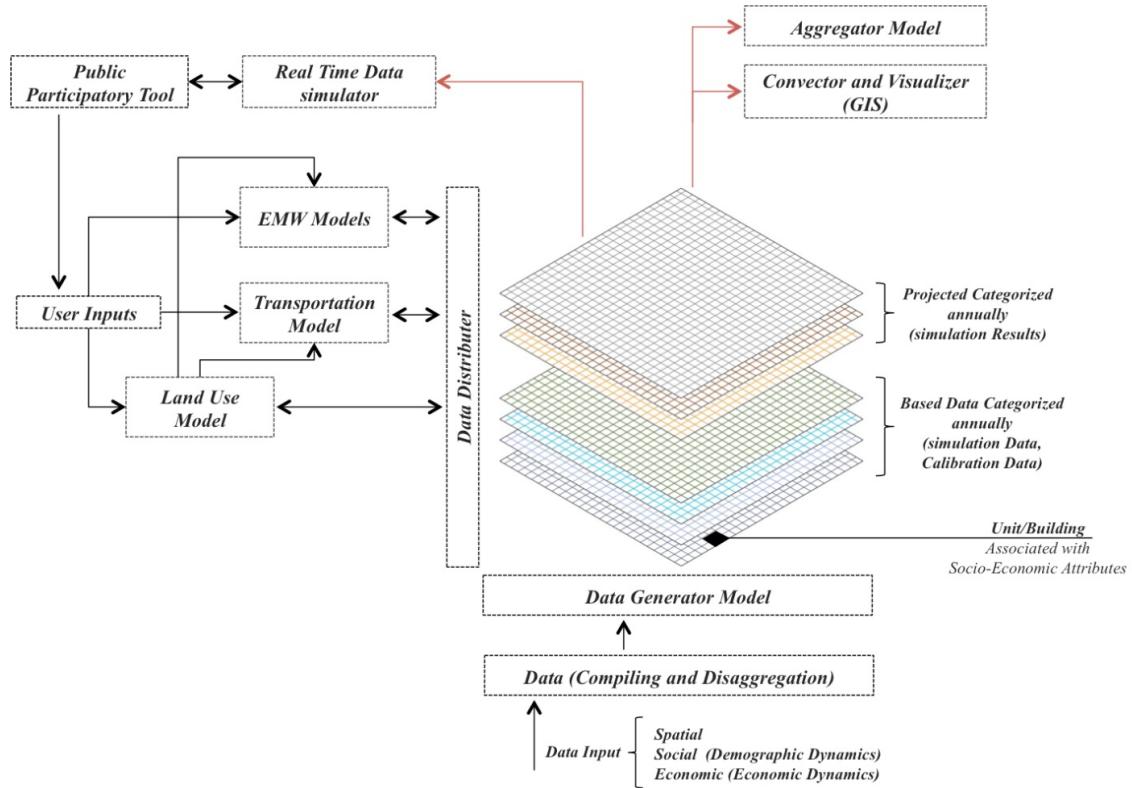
Aggregator Model

Public Participatory Tool

Real Time Data simulator

Convector and Visualizer (GIS)

EMW Models

User Inputs

Transportation Model

Land Use Model

Data Distributer

Projected Categorized annually (simulation Results)

Based Data Categorized annually (simulation Data, Calibration Data)

Unit/Building
Associated with Socio-Economic Attributes

Data Generator Model

Data (Compiling and Disaggregation)

Data Input

Spatial
Social (Demographic Dynamics)
Economic (Economic Dynamics)